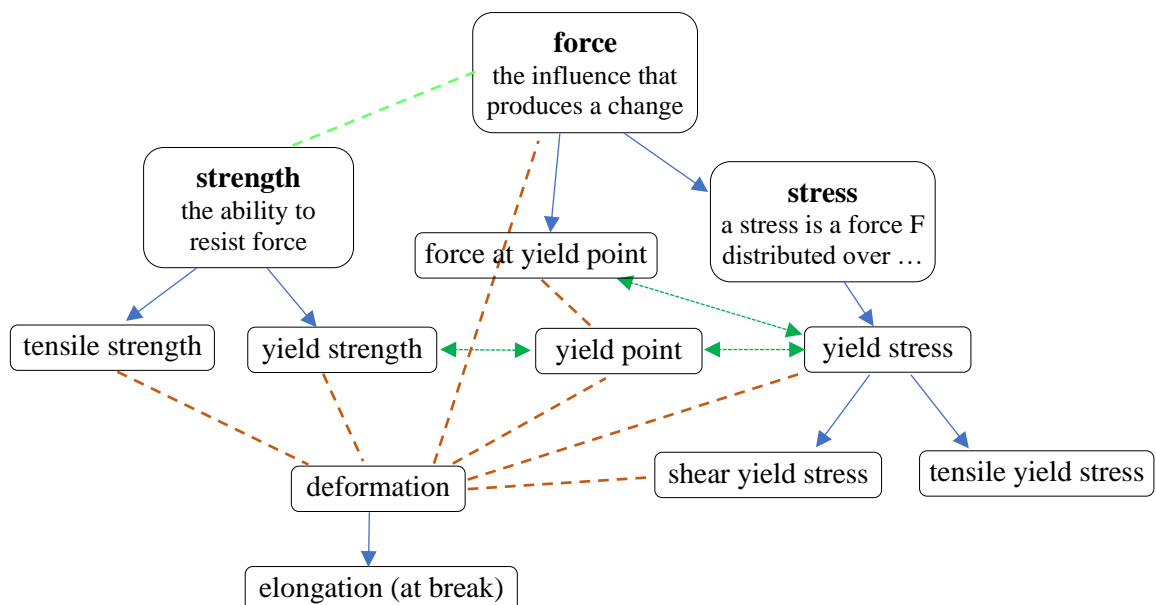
**force**
the influence that produces a change

**strength**
the ability to resist force

**stress**
a stress is a force F distributed over …

force at yield point

tensile strength

yield strength

yield point

yield stress

shear yield stress

tensile yield stress

deformation

elongation (at break)